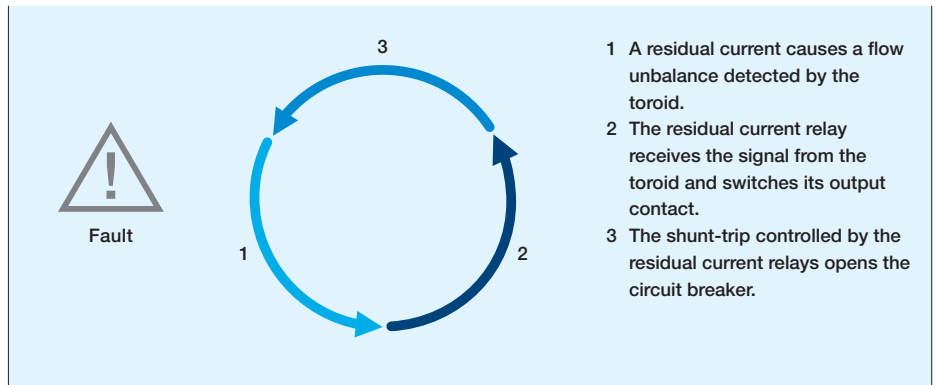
Fault

3

1

2

1 A residual current causes a flow unbalance detected by the toroid.

2 The residual current relay receives the signal from the toroid and switches its output contact.

3 The shunt-trip controlled by the residual current relays opens the circuit breaker.